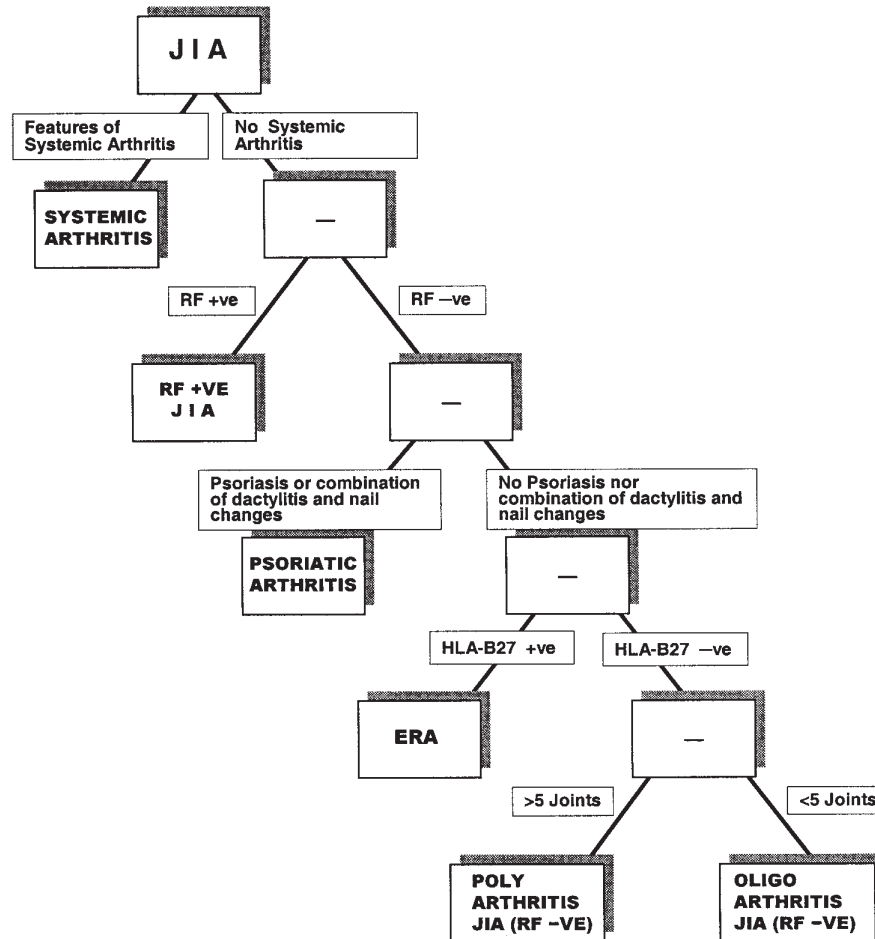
J I A

Features of Systemic Arthritis

No Systemic Arthritis

SYSTEMIC ARTHRITIS

—

RF +ve

RF −ve

RF +VE J I A

—

Psoriasis or combination of dactylitis and nail changes

No Psoriasis nor combination of dactylitis and nail changes

PSORIATIC ARTHRITIS

—

HLA-B27 +ve

HLA-B27 −ve

ERA

—

>5 Joints

<5 Joints

POLY ARTHRITIS JIA (RF −VE)

OLIGO ARTHRITIS JIA (RF −VE)